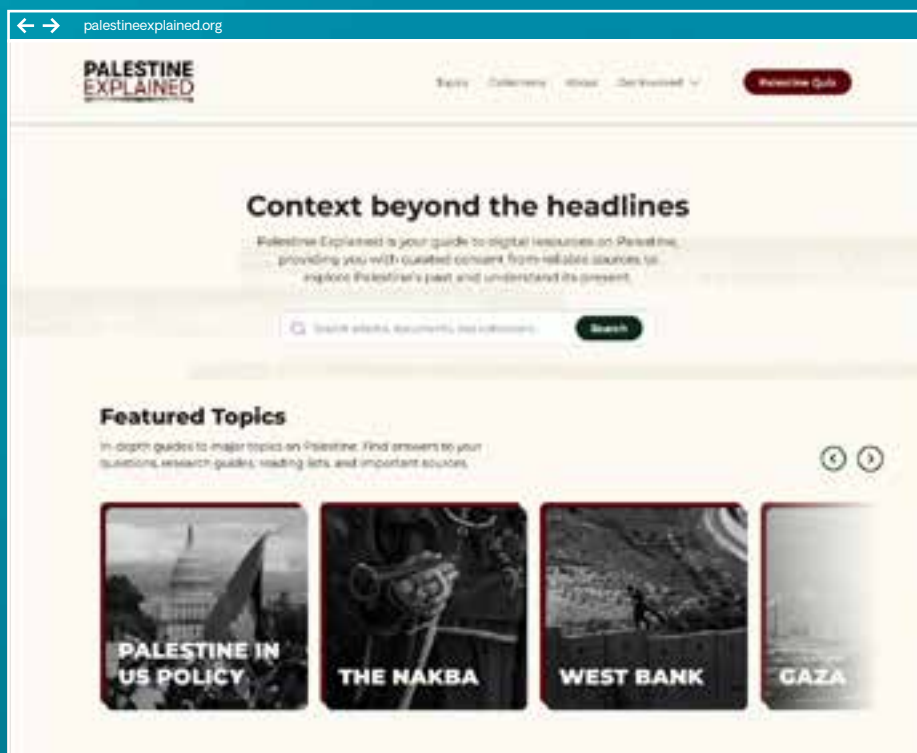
palestineexplained.org

PALESTINE EXPLAINED

Topics Collections About Get Involved

Palestine Quiz

Context beyond the headlines

Palestine Explained is your guide to digital resources on Palestine, providing you with curated content from reliable sources to explore Palestine's past and understand its present.

Search articles, documents, and collections

Search

Featured Topics

In-depth guides to major topics on Palestine. Find answers to your questions, research guides, reading lists, and important sources.

PALESTINE IN US POLICY

THE NAKBA

WEST BANK

GAZA